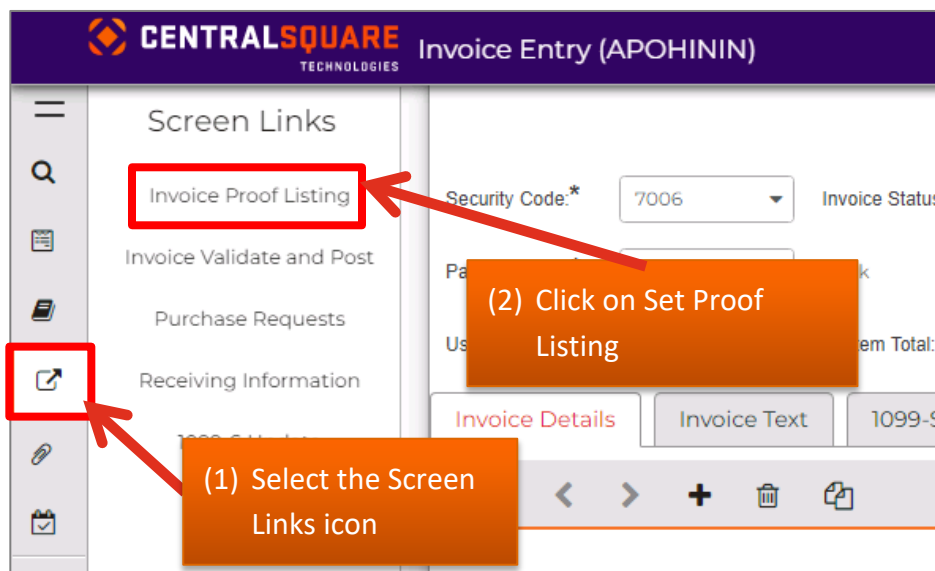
CENTRALSQUARE TECHNOLOGIES Invoice Entry (APOHININ)

Screen Links

Invoice Proof Listing

Invoice Validate and Post

Purchase Requests

Receiving Information

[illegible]

Security Code:* 7006

Invoice Status

Pa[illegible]

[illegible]k

Us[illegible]

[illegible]em Total:

(2) Click on Set Proof Listing

Invoice Details

Invoice Text

1099-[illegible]

(1) Select the Screen Links icon